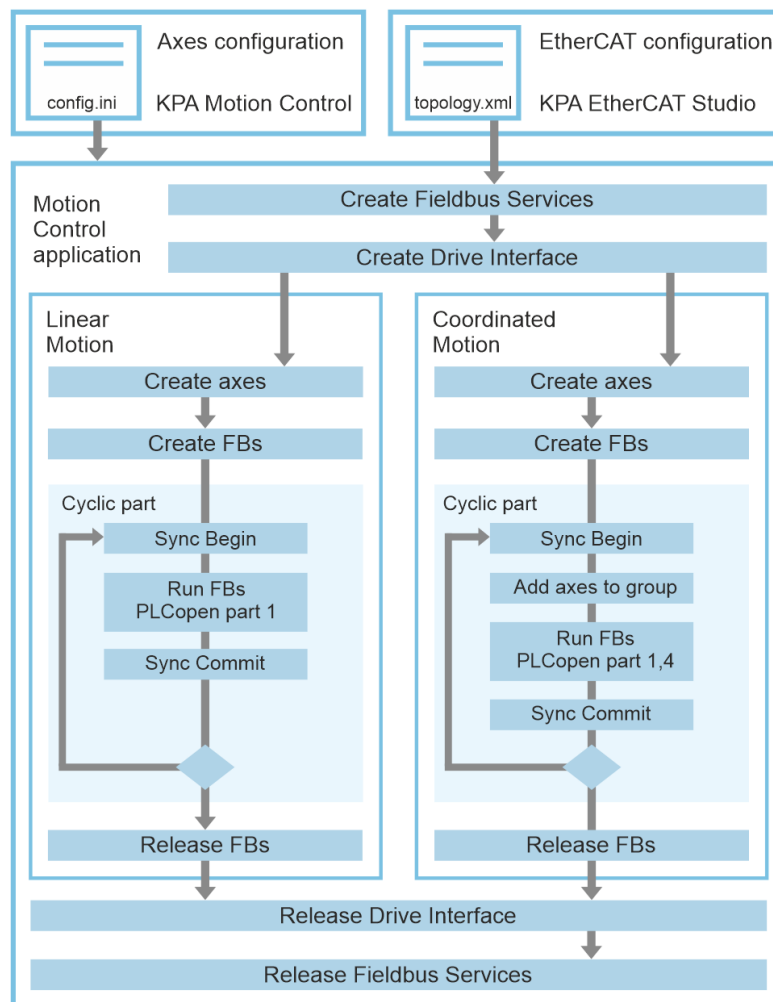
config.ini

Axes configuration

KPA Motion Control

topology.xml

EtherCAT configuration

KPA EtherCAT Studio

Motion Control application

Create Fieldbus Services

Create Drive Interface

Linear Motion

Create axes

Create FBs

Cyclic part

Sync Begin

Run FBs PLCopen part 1

Sync Commit

Release FBs

Coordinated Motion

Create axes

Create FBs

Cyclic part

Sync Begin

Add axes to group

Run FBs PLCopen part 1,4

Sync Commit

Release FBs

Release Drive Interface

Release Fieldbus Services